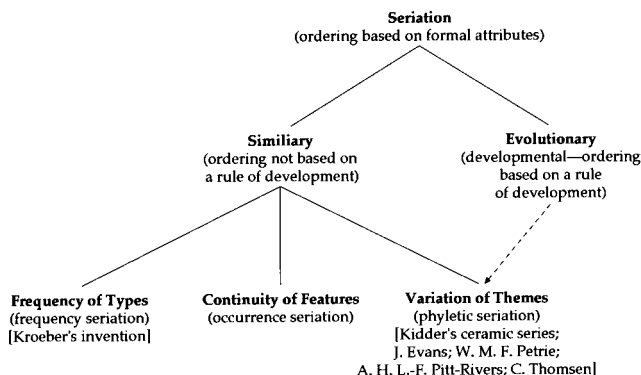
Seriation
(ordering based on formal attributes)

Similiary
(ordering not based on a rule of development)

Evolutionary
(developmental—ordering based on a rule of development)

Frequency of Types
(frequency seriation)
[Kroeber's invention]

Continuity of Features
(occurrence seriation)

Variation of Themes
(phyletic seriation)
[Kidder's ceramic series; J. Evans; W. M. F. Petrie; A. H. L.-F. Pitt-Rivers; C. Thomsen]